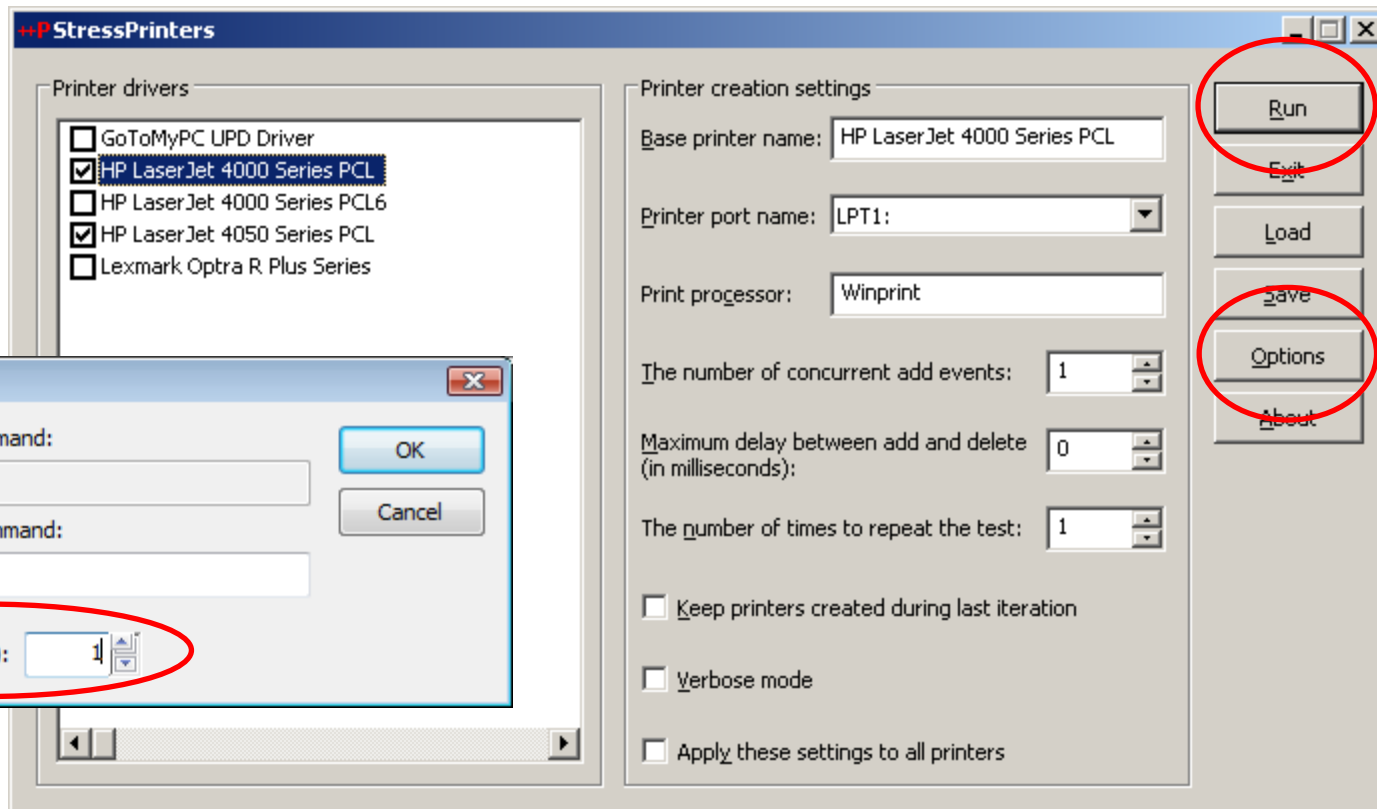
StressPrinters

Printer drivers

GoToMyPC UPD Driver
HP LaserJet 4000 Series PCL
HP LaserJet 4000 Series PCL6
HP LaserJet 4050 Series PCL
Lexmark Optra R Plus Series

mand:

mmand:

:

1

OK

Cancel

Printer creation settings

Base printer name: HP LaserJet 4000 Series PCL

Printer port name: LPT1:

Print processor: Winprint

The number of concurrent add events: 1

Maximum delay between add and delete (in milliseconds): 0

The number of times to repeat the test: 1

Keep printers created during last iteration

Verbose mode

Apply these settings to all printers

Run

Exit

Load

Save

Options

About